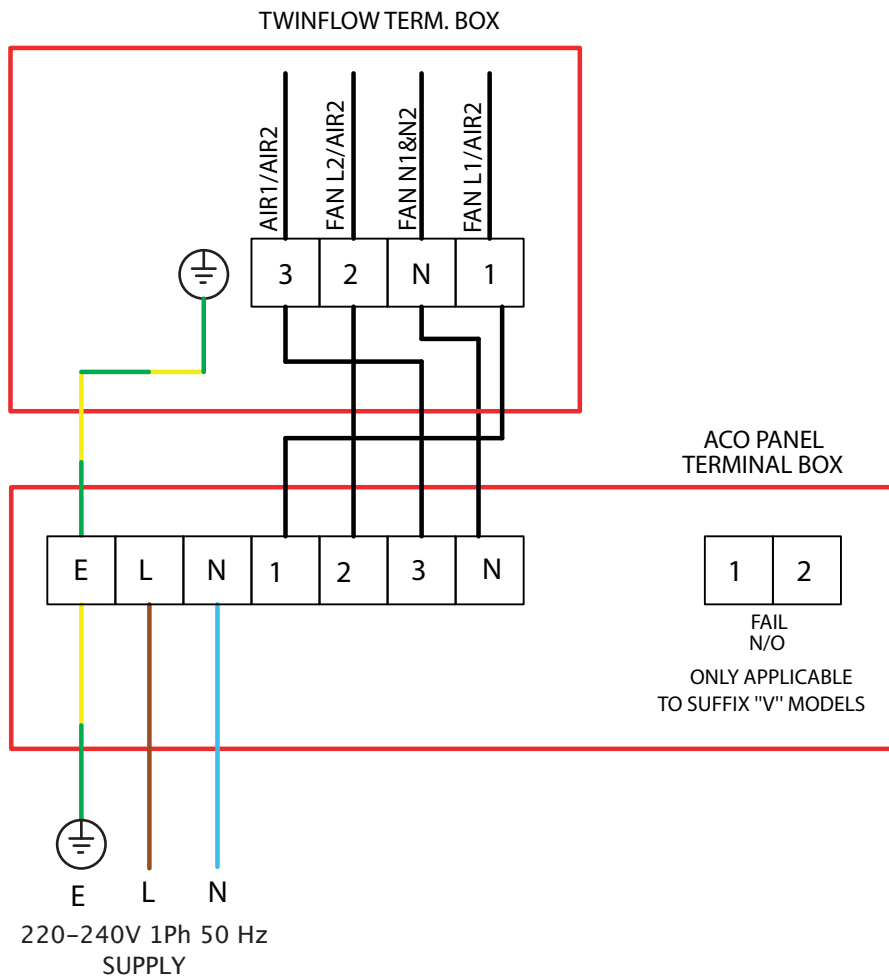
TWINFLOW TERM. BOX

AIR1/AIR2
FAN L2/AIR2
FAN N1&N2
FAN L1/AIR2

| 3 | 2 | N | 1 |
|---|---|---|---|

ACO PANEL
TERMINAL BOX

| E | L | N | 1 | 2 | 3 | N |
|---|---|---|---|---|---|---|

| 1 | 2 |
|---|---|

FAIL
N/O

ONLY APPLICABLE
TO SUFFIX "V" MODELS

E L N
220-240V 1Ph 50 Hz
SUPPLY